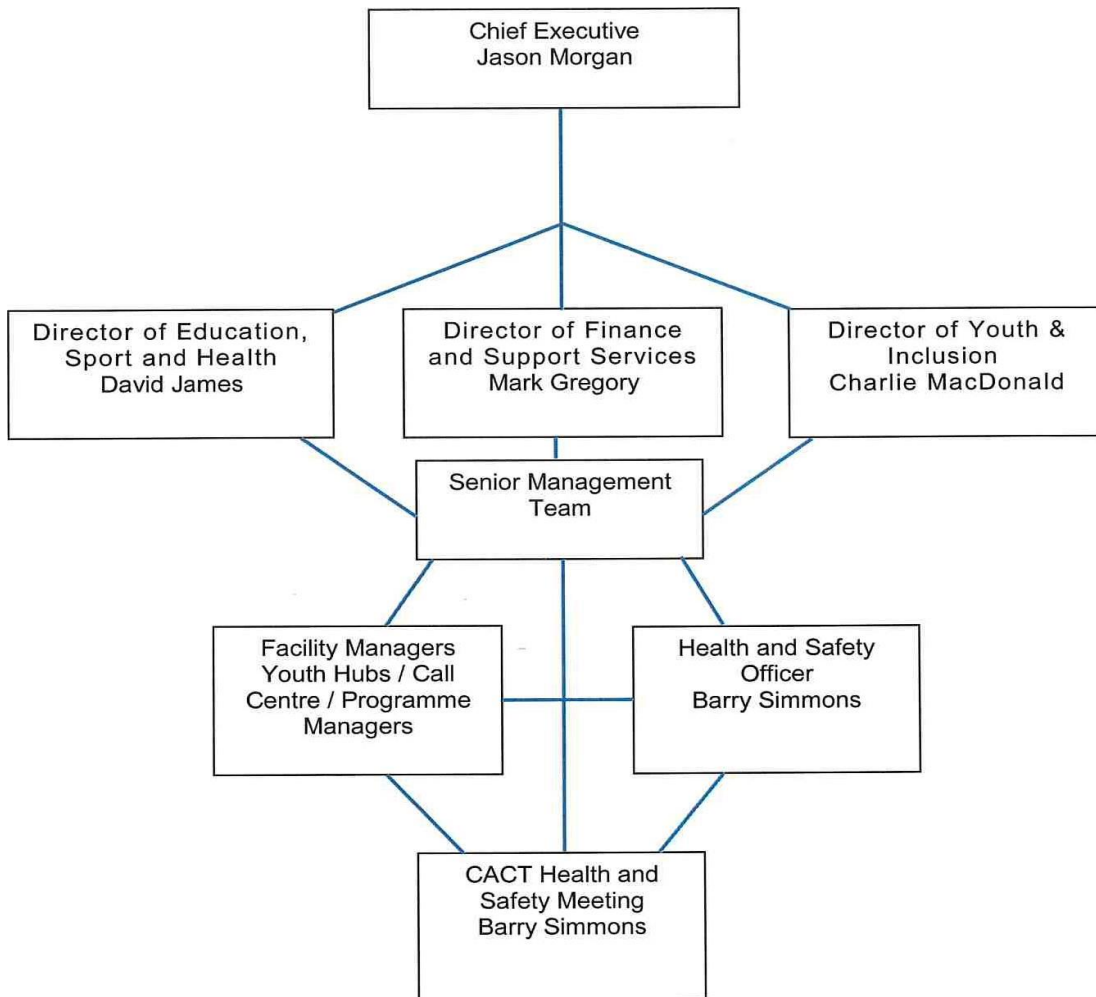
Chief Executive
Jason Morgan

Director of Education, Sport and Health
David James

Director of Finance and Support Services
Mark Gregory

Director of Youth & Inclusion
Charlie MacDonald

Senior Management Team

Facility Managers Youth Hubs / Call Centre / Programme Managers

Health and Safety Officer
Barry Simmons

CACT Health and Safety Meeting
Barry Simmons